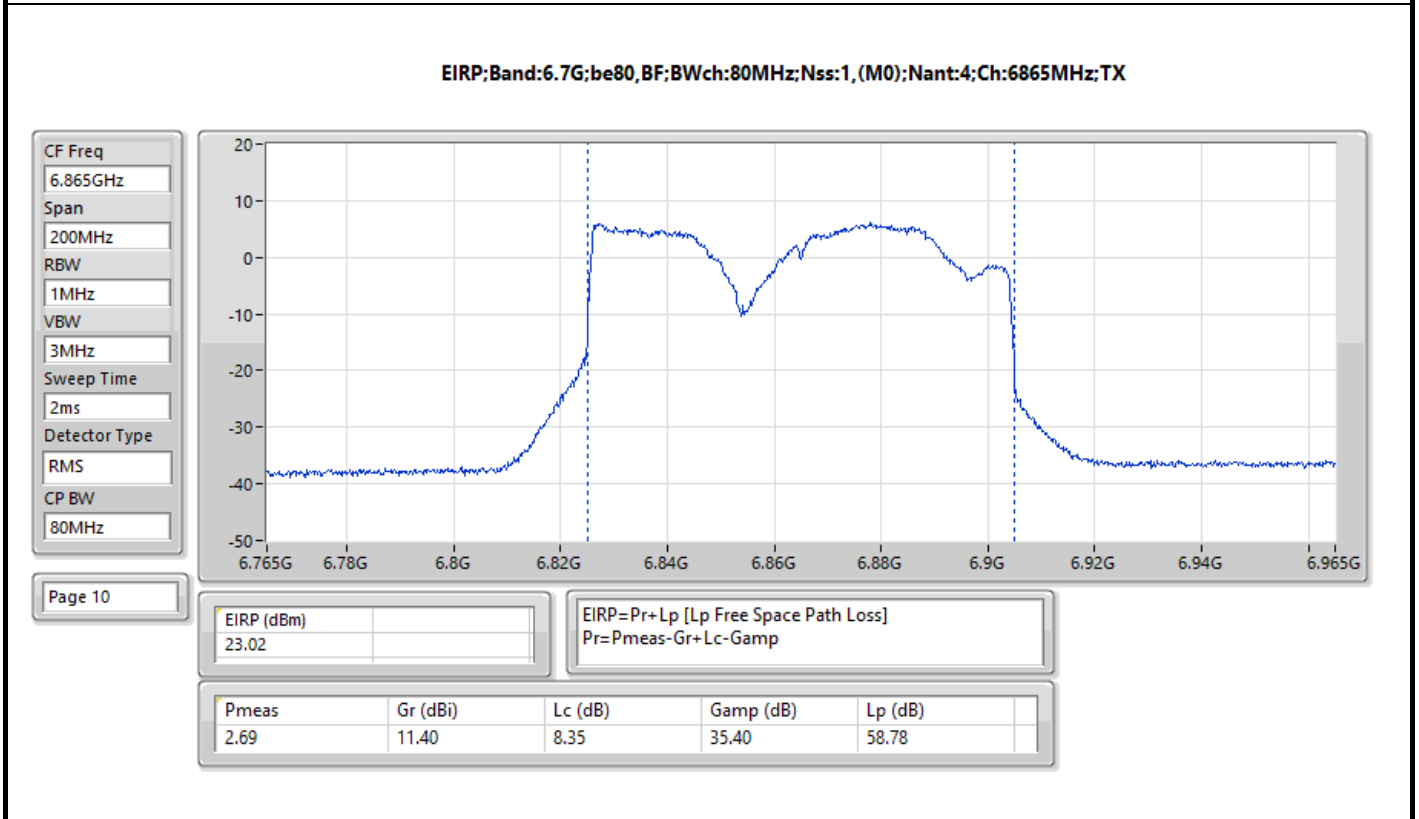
EIRP;Band:6.7G;be80,BF;BWch:80MHz;Nss:1,(M0);Nant:4;Ch:6865MHz;TX

CF Freq
6.865GHz
Span
200MHz
RBW
1MHz
VBW
3MHz
Sweep Time
2ms
Detector Type
RMS
CP BW
80MHz

20
10
0
-10
-20
-30
-40
-50
6.765G 6.78G 6.8G 6.82G 6.84G 6.86G 6.88G 6.9G 6.92G 6.94G 6.965G

Page 10

| EIRP (dBm) | |
|---|---|
| 23.02 | |

EIRP=Pr+Lp [Lp Free Space Path Loss]
Pr=Pmeas-Gr+Lc-Gamp

| Pmeas | Gr (dBi) | Lc (dB) | Gamp (dB) | Lp (dB) |
|---|---|---|---|---|
| 2.69 | 11.40 | 8.35 | 35.40 | 58.78 |